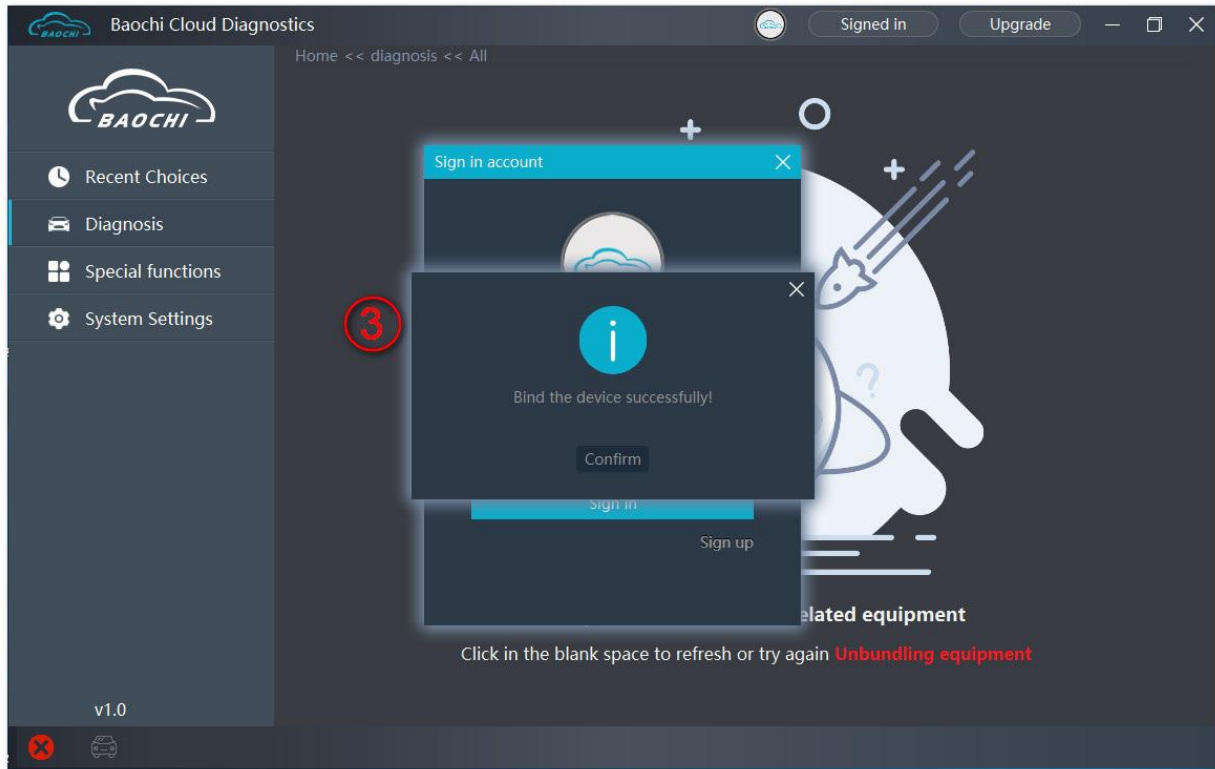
BAOCHI Baochi Cloud Diagnostics

Signed in

Upgrade

Home << diagnosis << All

BAOCHI

Recent Choices

Diagnosis

Special functions

System Settings

Sign in account

3

Bind the device successfully!

Confirm

Sign in

Sign up

elated equipment

Click in the blank space to refresh or try again Unbundling equipment

v1.0